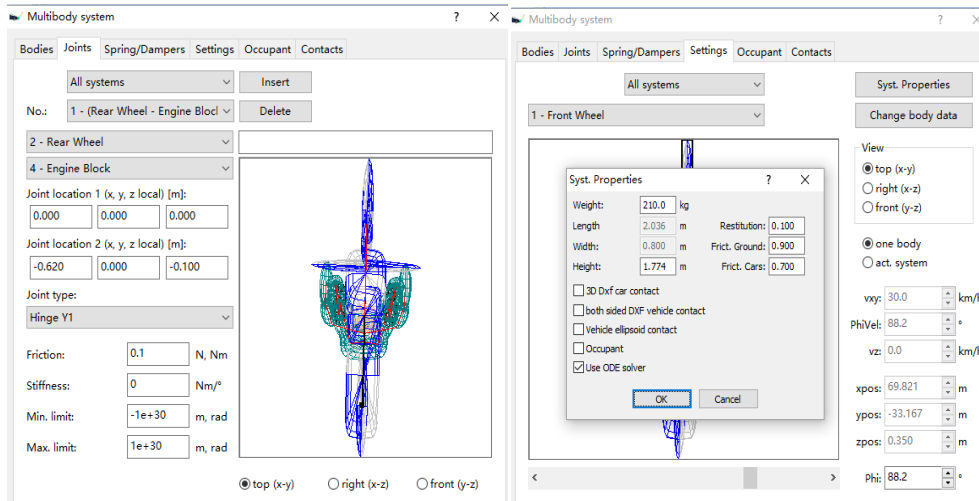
Multibody system ? ×

Bodies | Joints | Spring/Dampers | Settings | Occupant | Contacts

All systems
Insert
No.: 1 - (Rear Wheel - Engine Block
Delete
2 - Rear Wheel
4 - Engine Block
Joint location 1 (x, y, z local) [m]:
0.000 0.000 0.000
Joint location 2 (x, y, z local) [m]:
-0.620 0.000 -0.100
Joint type:
Hinge Y1
Friction: 0.1 N, Nm
Stiffness: 0 Nm/°
Min. limit: -1e+30 m, rad
Max. limit: 1e+30 m, rad
top (x-y) right (x-z) front (y-z)

Multibody system ? ×

Bodies | Joints | Spring/Dampers | Settings | Occupant | Contacts

All systems
Syst. Properties
1 - Front Wheel
Change body data
View
top (x-y)
right (x-z)
front (y-z)
one body
act. system
vxy: 30.0 km/
PhiVel: 88.2 °
vz: 0.0 km/
xpos: 69.821 m
ypos: -33.167 m
zpos: 0.350 m
Phi: 88.2 °

Syst. Properties ? ×
Weight: 210.0 kg
Length 2.036 m Restitution: 0.100
Width: 0.800 m Frict. Ground: 0.900
Height: 1.774 m Frict. Cars: 0.700
3D Dxf car contact
both sided DXF vehicle contact
Vehicle ellipsoid contact
Occupant
Use ODE solver
OK Cancel